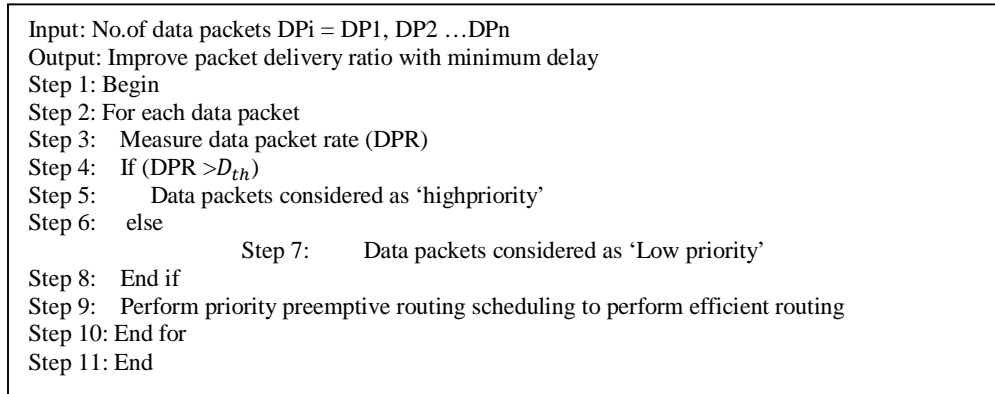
Input: No.of data packets DPi = DP1, DP2 …DPn
Output: Improve packet delivery ratio with minimum delay
Step 1: Begin
Step 2: For each data packet
Step 3: Measure data packet rate (DPR)
Step 4: If (DPR $>D_{th}$)
Step 5: Data packets considered as 'highpriority'
Step 6: else
Step 7: Data packets considered as 'Low priority'
Step 8: End if
Step 9: Perform priority preemptive routing scheduling to perform efficient routing
Step 10: End for
Step 11: End